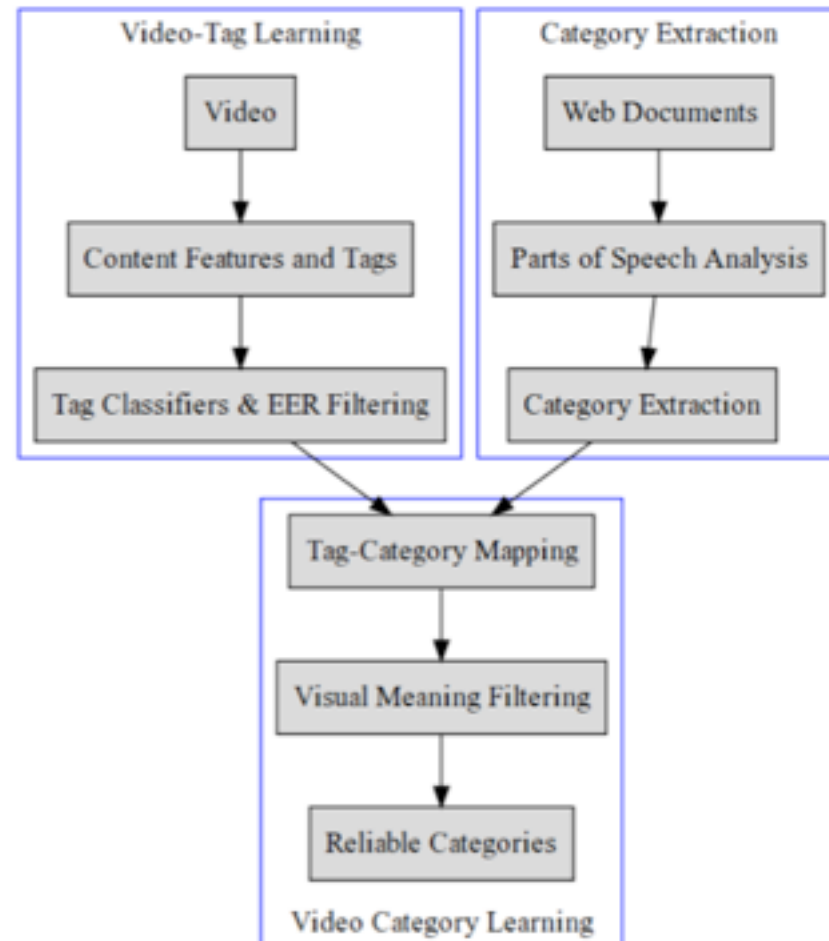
Video-Tag Learning

Video

Content Features and Tags

Tag Classifiers & EER Filtering

Category Extraction

Web Documents

Parts of Speech Analysis

Category Extraction

Tag-Category Mapping

Visual Meaning Filtering

Reliable Categories

Video Category Learning